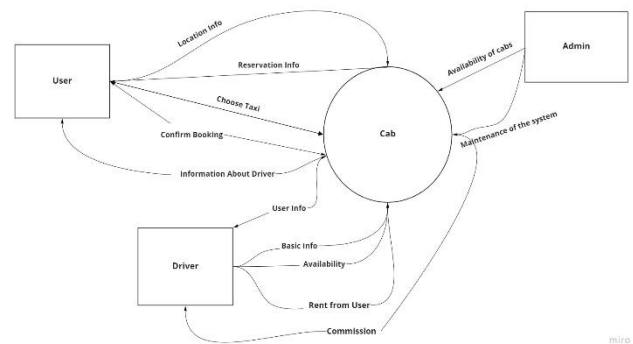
Location Info

Reservation Info

User

Choose Taxi

Confirm Booking

Information About Driver

Admin

Availability of cabs

Maintenance of the system

Cab

User Info

Driver

Basic Info

Availability

Rent from User

Commission

miro